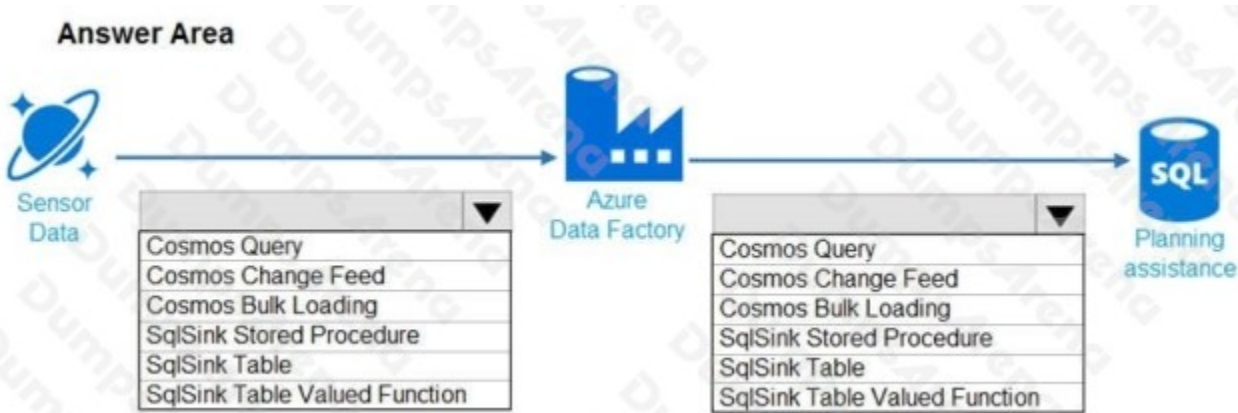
Answer Area

Sensor Data

Cosmos Query
Cosmos Change Feed
Cosmos Bulk Loading
SqlSink Stored Procedure
SqlSink Table
SqlSink Table Valued Function

Azure Data Factory

Cosmos Query
Cosmos Change Feed
Cosmos Bulk Loading
SqlSink Stored Procedure
SqlSink Table
SqlSink Table Valued Function

SQL
Planning assistance